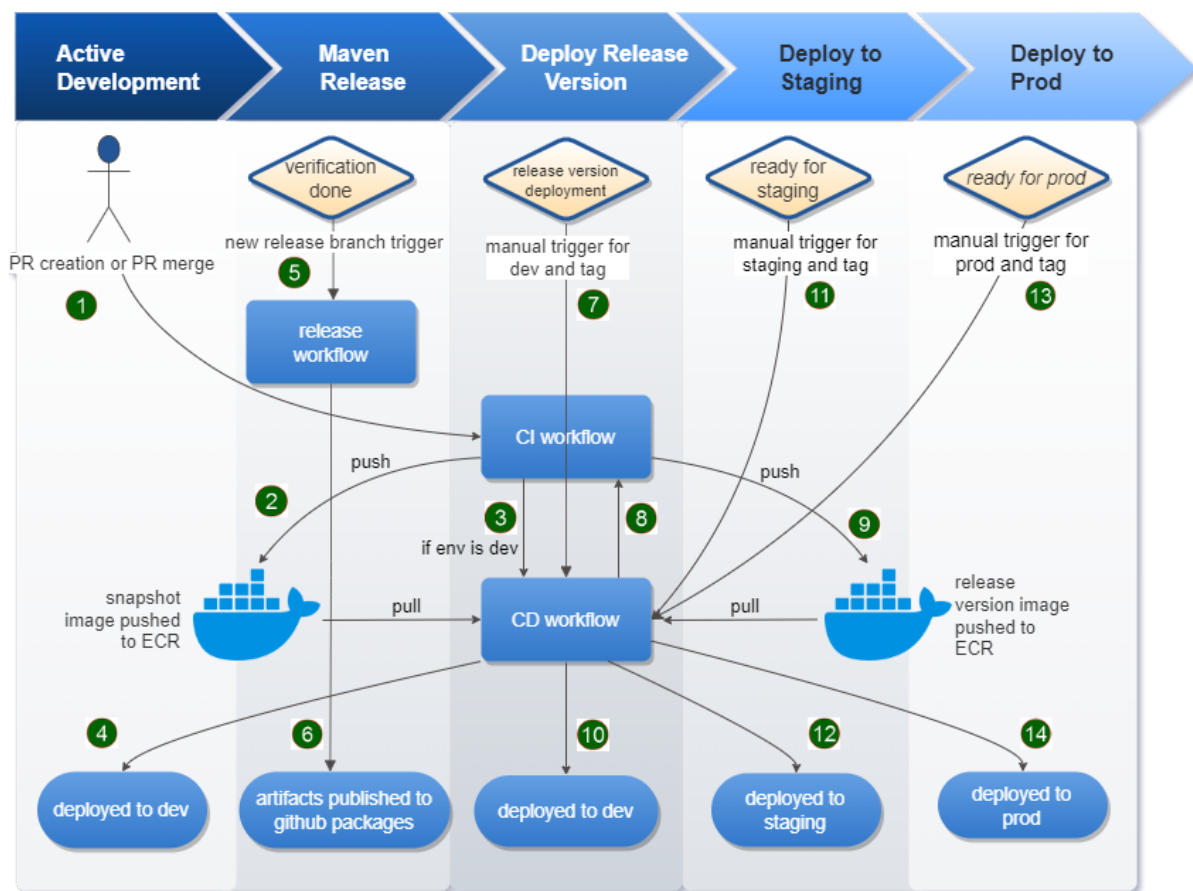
Active Development

Maven Release

Deploy Release Version

Deploy to Staging

Deploy to Prod

verification done

release version deployment

ready for staging

ready for prod

PR creation or PR merge

new release branch trigger

manual trigger for dev and tag

manual trigger for staging and tag

manual trigger for prod and tag

1

5

7

11

13

release workflow

CI workflow

push

push

2

3

8

9

if env is dev

snapshot image pushed to ECR

pull

CD workflow

pull

release version image pushed to ECR

4

6

10

12

14

deployed to dev

artifacts published to github packages

deployed to dev

deployed to staging

deployed to prod